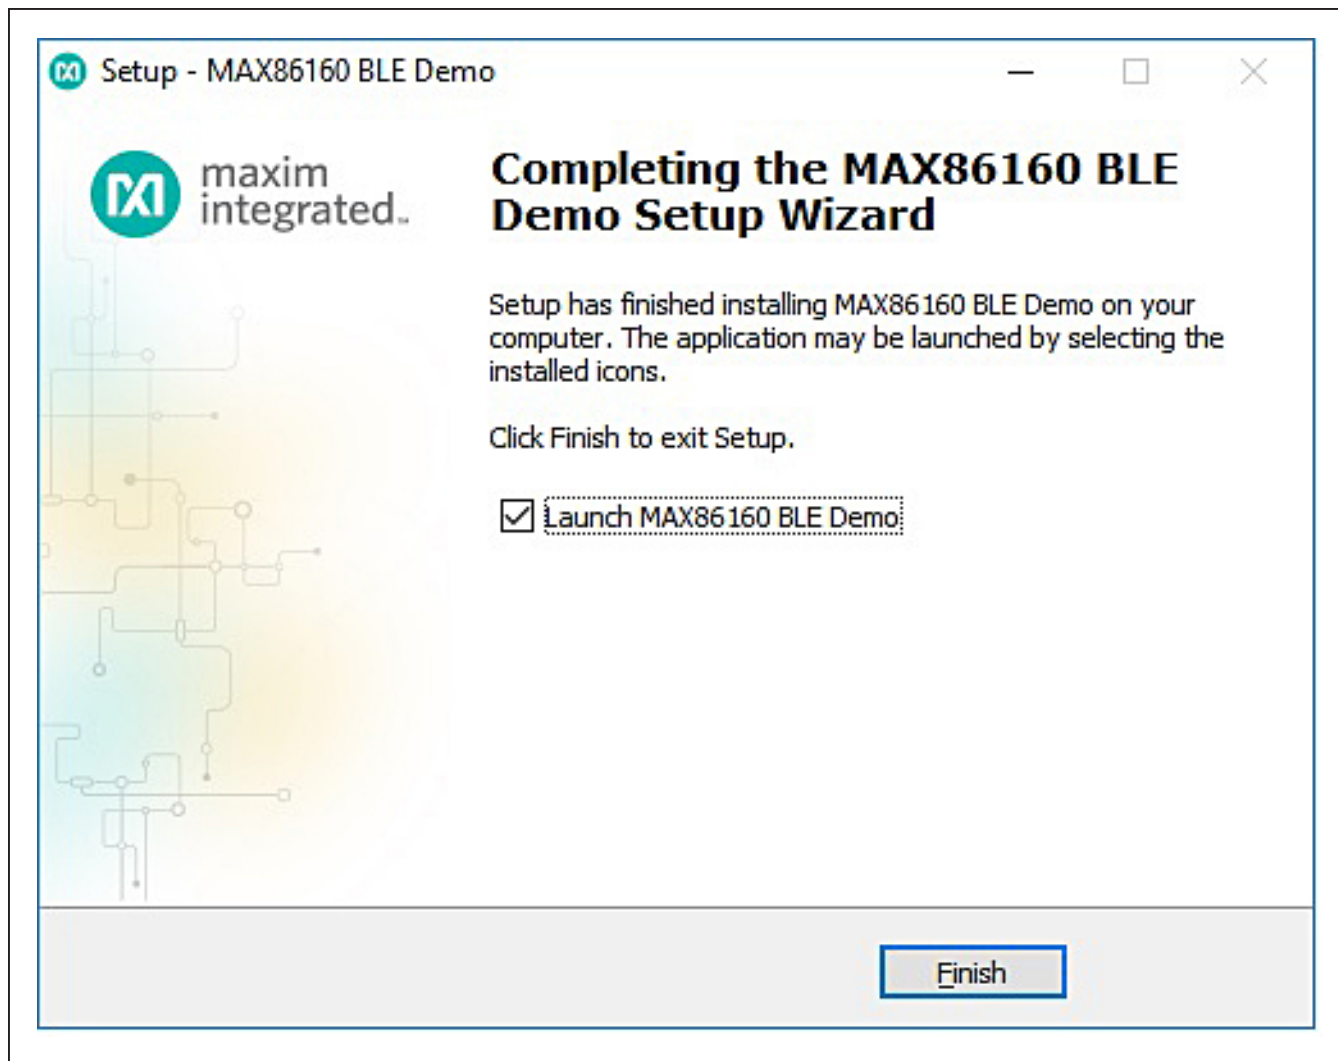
Setup - MAX86160 BLE Demo

maxim integrated.

Completing the MAX86160 BLE Demo Setup Wizard

Setup has finished installing MAX86160 BLE Demo on your computer. The application may be launched by selecting the installed icons.

Click Finish to exit Setup.

Launch MAX86160 BLE Demo

Finish